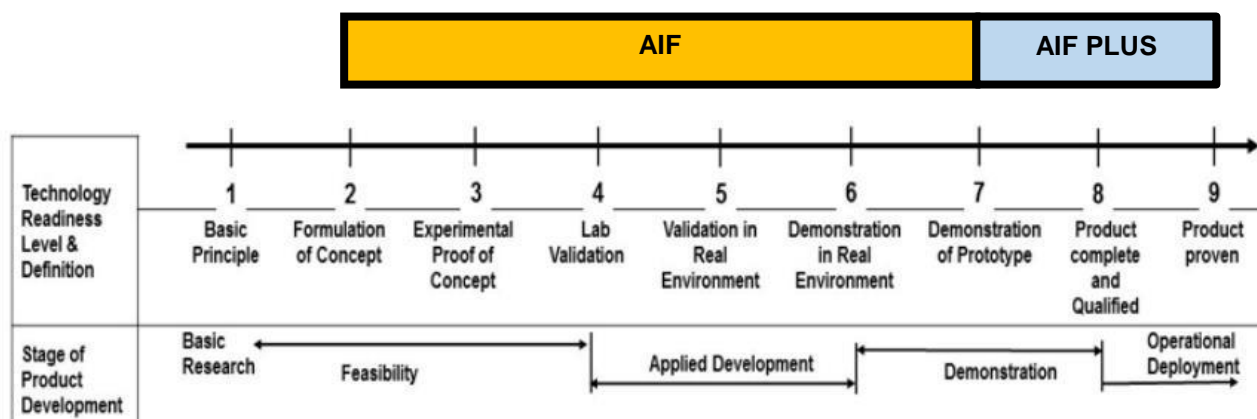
AIF

AIF PLUS

Technology Readiness Level & Definition

1 Basic Principle

2 Formulation of Concept

3 Experimental Proof of Concept

4 Lab Validation

5 Validation in Real Environment

6 Demonstration in Real Environment

7 Demonstration of Prototype

8 Product complete and Qualified

9 Product proven

Stage of Product Development

Basic Research

Feasibility

Applied Development

Demonstration

Operational Deployment